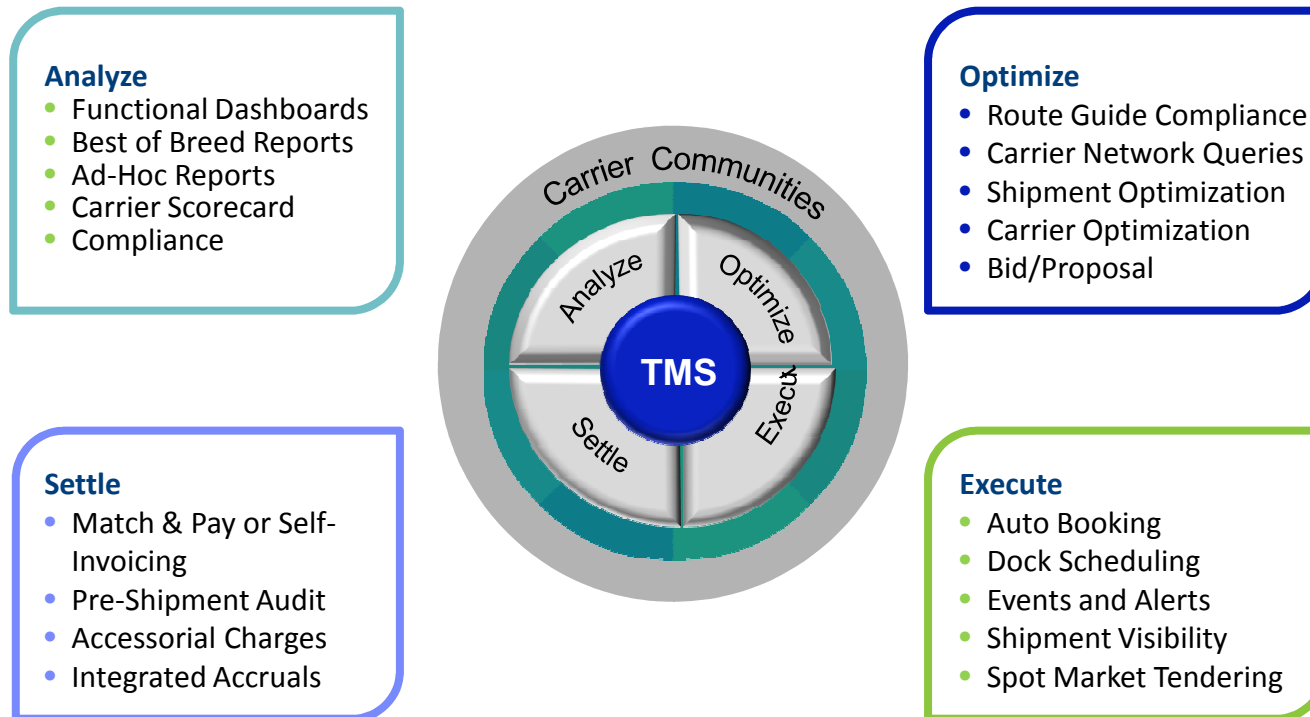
Analyze
- Functional Dashboards
- Best of Breed Reports
- Ad-Hoc Reports
- Carrier Scorecard
- Compliance

Optimize
- Route Guide Compliance
- Carrier Network Queries
- Shipment Optimization
- Carrier Optimization
- Bid/Proposal

Carrier Communities

Analyze

Optimize

TMS

Settle

Execu

Settle
- Match & Pay or Self-Invoicing
- Pre-Shipment Audit
- Accessorial Charges
- Integrated Accruals

Execute
- Auto Booking
- Dock Scheduling
- Events and Alerts
- Shipment Visibility
- Spot Market Tendering